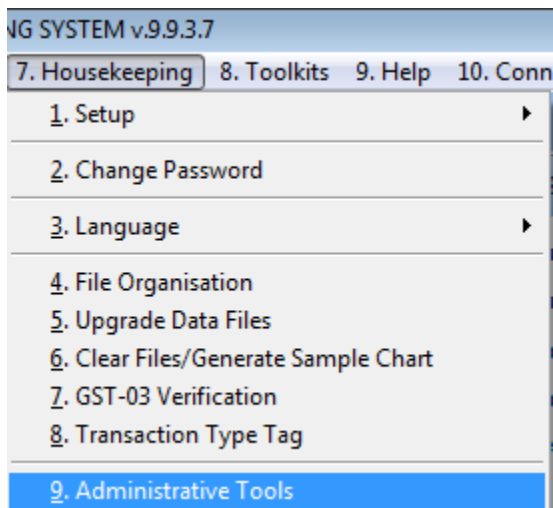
NG SYSTEM v.9.9.3.7

7. Housekeeping 8. Toolkits 9. Help 10. Conn

1. Setup

2. Change Password

3. Language

4. File Organisation
5. Upgrade Data Files
6. Clear Files/Generate Sample Chart
7. GST-03 Verification
8. Transaction Type Tag

9. Administrative Tools